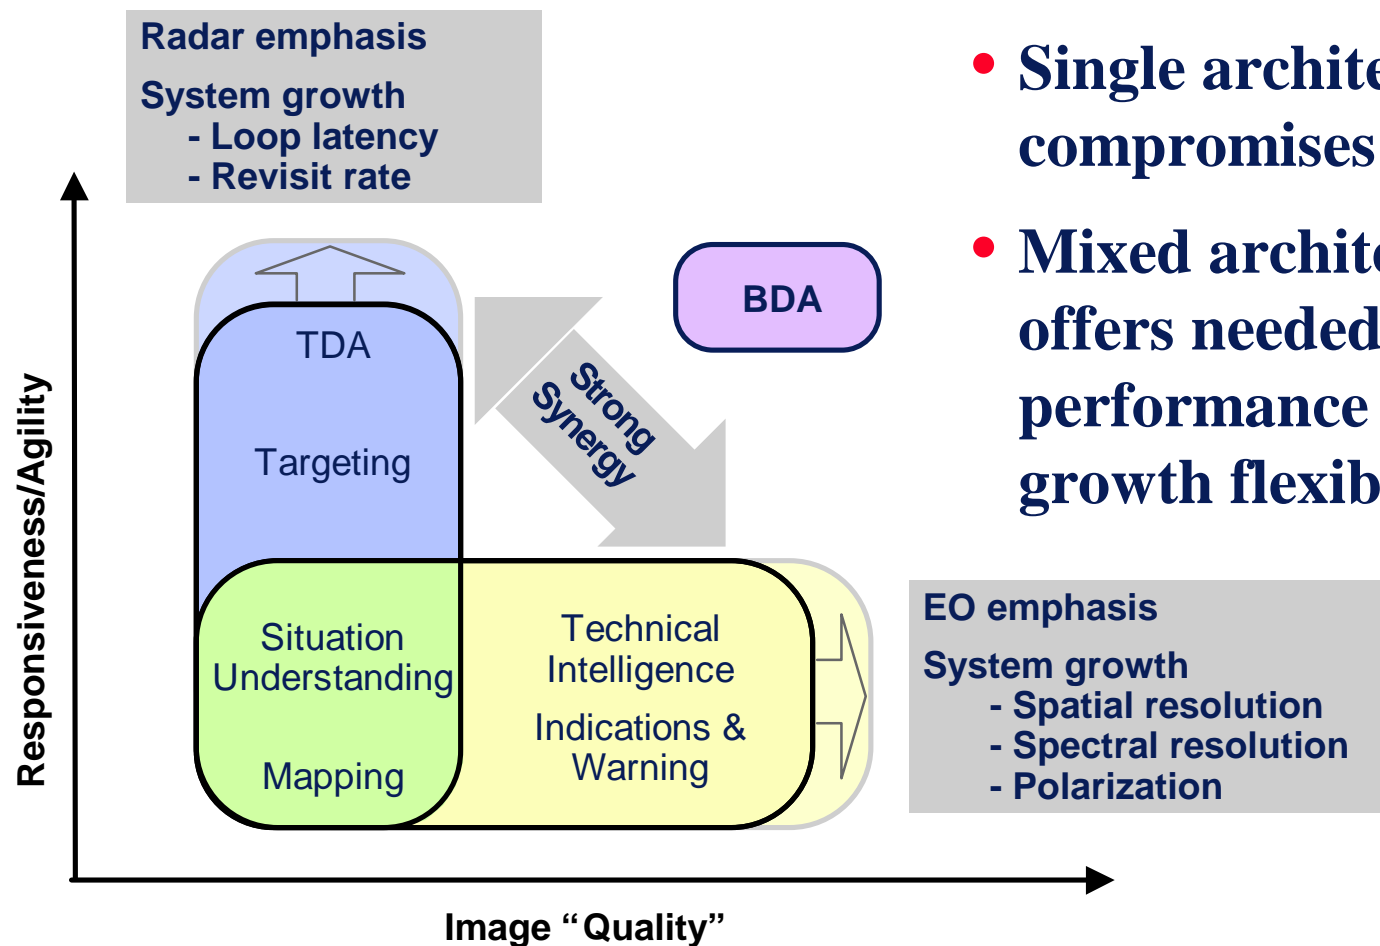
Radar emphasis

System growth
- Loop latency
- Revisit rate

• Single archite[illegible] compromises

• Mixed archit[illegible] offers needed performance growth flexib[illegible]

TDA

Targeting

BDA

Strong Synergy

Situation Understanding

Mapping

Technical Intelligence

Indications & Warning

EO emphasis

System growth
- Spatial resolution
- Spectral resolution
- Polarization

Responsiveness/Agility

Image “Quality”